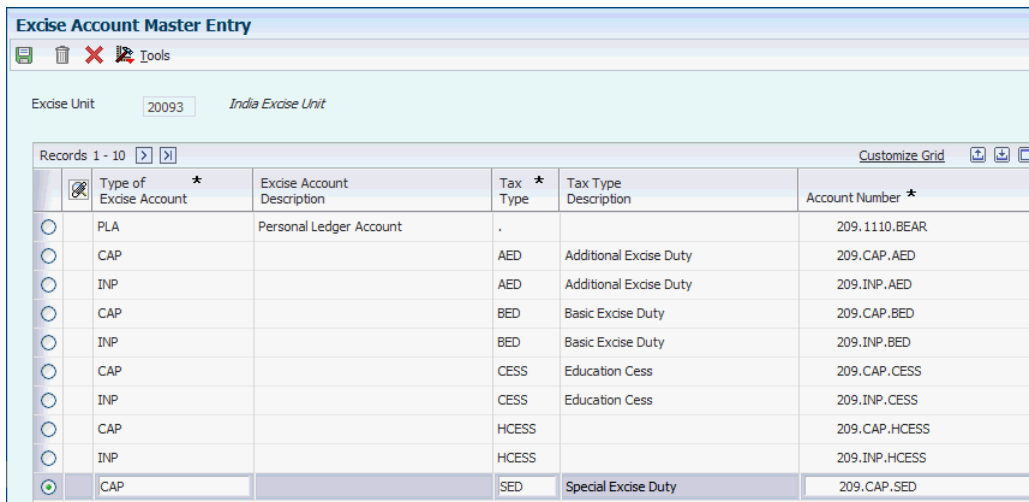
Excise Account Master Entry

Tools

Excise Unit 20093 India Excise Unit

Records 1 - 10

Customize Grid

| Type of Excise Account * | Excise Account Description | Tax Type * | Tax Type Description | Account Number * |
|---|---|---|---|---|
| PLA | Personal Ledger Account | . | | 209.1110.BEAR |
| CAP | | AED | Additional Excise Duty | 209.CAP.AED |
| INP | | AED | Additional Excise Duty | 209.INP.AED |
| CAP | | BED | Basic Excise Duty | 209.CAP.BED |
| INP | | BED | Basic Excise Duty | 209.INP.BED |
| CAP | | CESS | Education Cess | 209.CAP.CESS |
| INP | | CESS | Education Cess | 209.INP.CESS |
| CAP | | HCESS | | 209.CAP.HCESS |
| INP | | HCESS | | 209.INP.HCESS |
| CAP | | SED | Special Excise Duty | 209.CAP.SED |